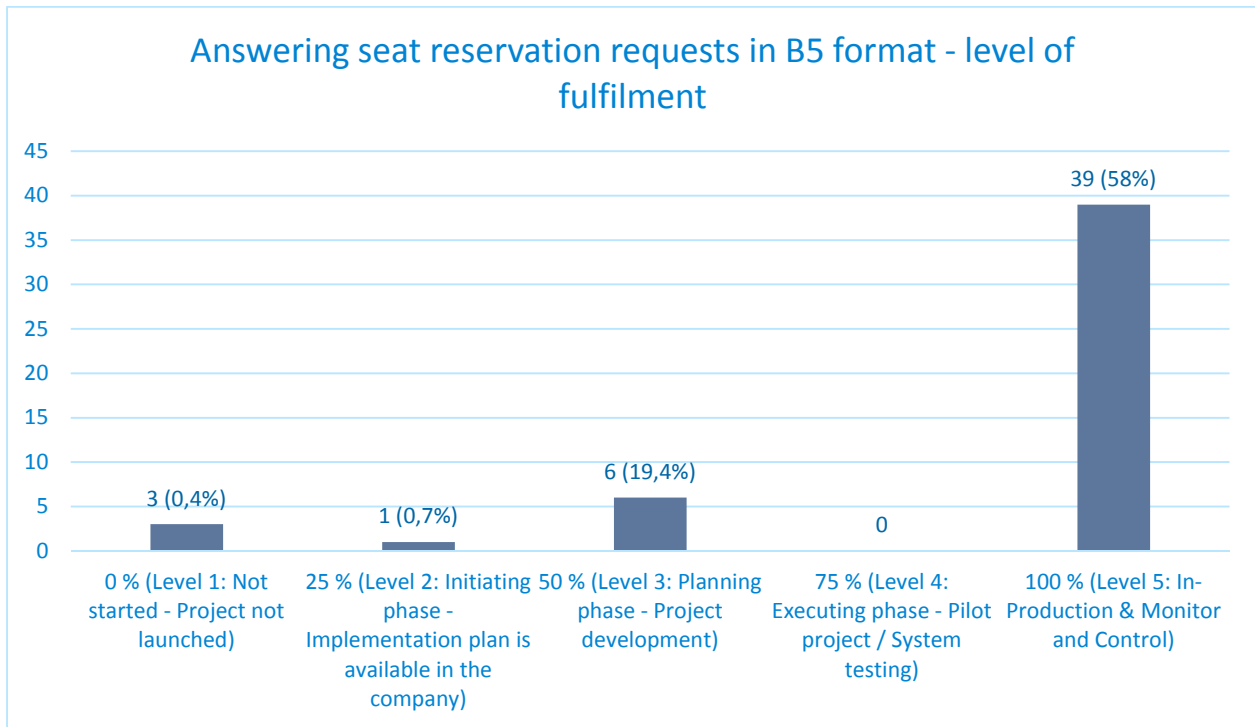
Answering seat reservation requests in B5 format - level of fulfilment

45
40
35
30
25
20
15
10
5
0

3 (0,4%)
1 (0,7%)
6 (19,4%)
0
39 (58%)

0 % (Level 1: Not started - Project not launched)
25 % (Level 2: Initiating phase - Implementation plan is available in the company)
50 % (Level 3: Planning phase - Project development)
75 % (Level 4: Executing phase - Pilot project / System testing)
100 % (Level 5: In-Production & Monitor and Control)